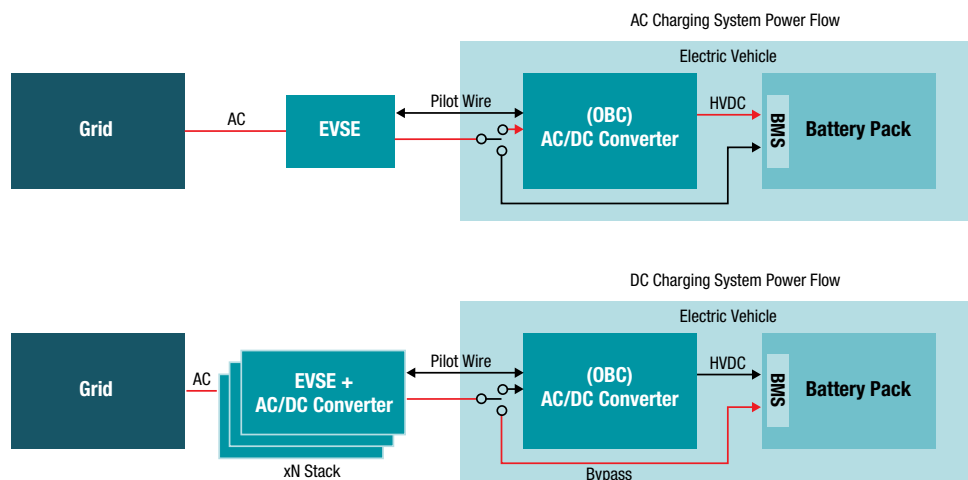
AC Charging System Power Flow

Electric Vehicle

Grid

AC

EVSE

Pilot Wire

(OBC)
AC/DC Converter

HVDC

BMS

Battery Pack

DC Charging System Power Flow

Electric Vehicle

Grid

AC

EVSE +
AC/DC Converter

xN Stack

Pilot Wire

(OBC)
AC/DC Converter

HVDC

BMS

Battery Pack

Bypass